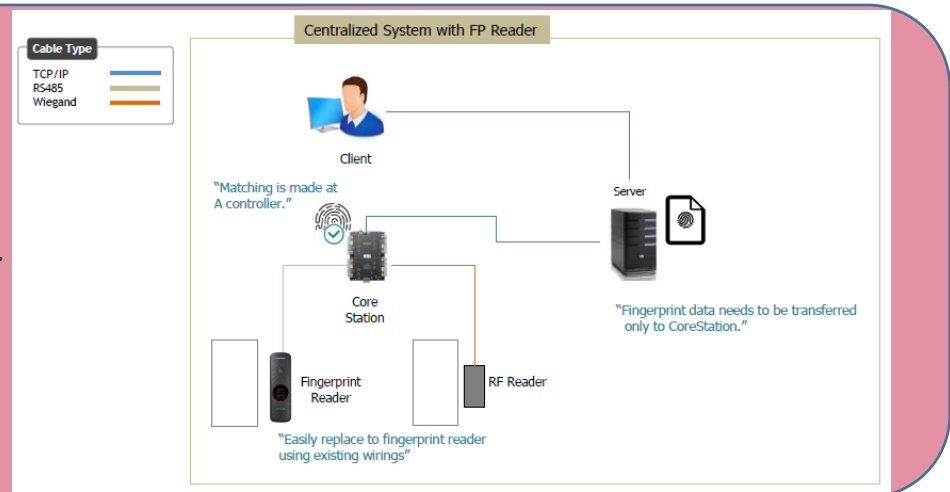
Cable Type
TCP/IP
RS485
Wiegand

Centralized System with FP Reader

Client

"Matching is made at A controller."

Server

Core Station

"Fingerprint data needs to be transferred only to CoreStation."

Fingerprint Reader

RF Reader

"Easily replace to fingerprint reader using existing wirings"